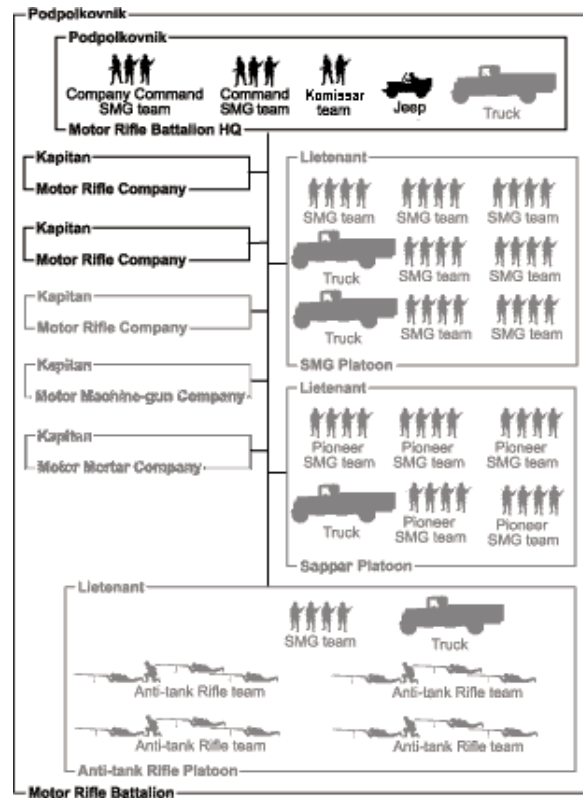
Podpolkovnik

Podpolkovnik

Company Command SMG team

Command SMG team

Komissar team

Jeep

Truck

Motor Rifle Battalion HQ

Kapitan
Motor Rifle Company

Kapitan
Motor Rifle Company

Kapitan
Motor Rifle Company

Kapitan
Motor Machine-gun Company

Kapitan
Motor Mortar Company

Leitenant

SMG team
SMG team
SMG team

Truck
SMG team
SMG team

Truck
SMG team
SMG team

SMG Platoon

Leitenant

Pioneer SMG team
Pioneer SMG team
Pioneer SMG team

Truck
Pioneer SMG team
Pioneer SMG team

Sapper Platoon

Leitenant

SMG team
Truck

Anti-tank Rifle team
Anti-tank Rifle team

Anti-tank Rifle team
Anti-tank Rifle team

Anti-tank Rifle Platoon

Motor Rifle Battalion